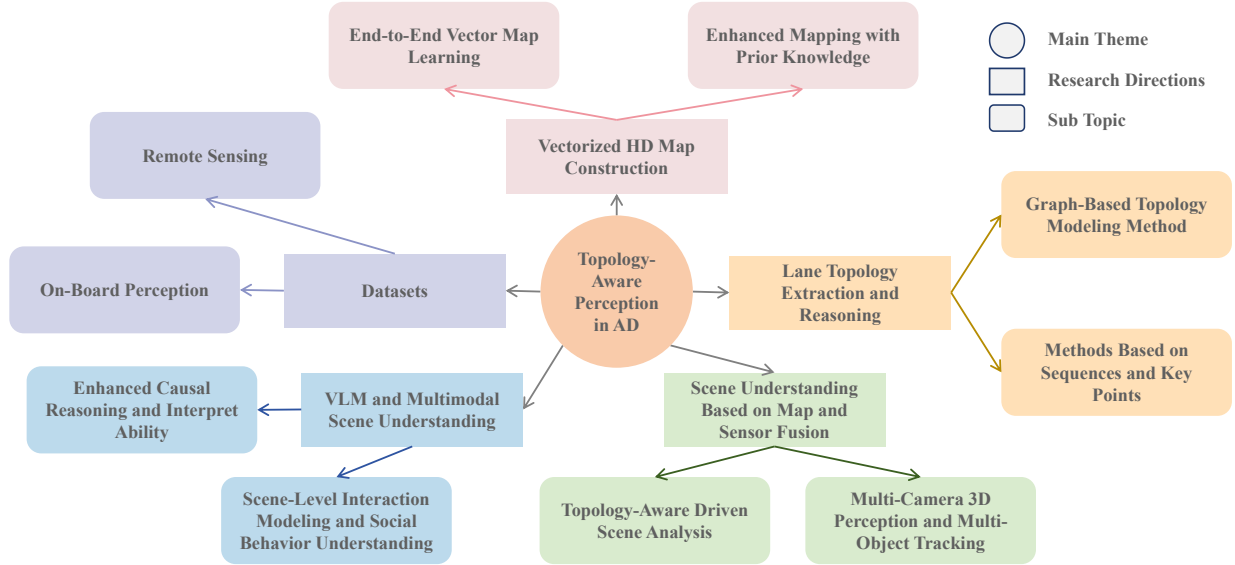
End-to-End Vector Map Learning

Enhanced Mapping with Prior Knowledge

Main Theme

Research Directions

Sub Topic

Remote Sensing

Vectorized HD Map Construction

Graph-Based Topology Modeling Method

On-Board Perception

Datasets

Topology-Aware Perception in AD

Lane Topology Extraction and Reasoning

Methods Based on Sequences and Key Points

Enhanced Causal Reasoning and Interpret Ability

VLM and Multimodal Scene Understanding

Scene Understanding Based on Map and Sensor Fusion

Scene-Level Interaction Modeling and Social Behavior Understanding

Topology-Aware Driven Scene Analysis

Multi-Camera 3D Perception and Multi-Object Tracking